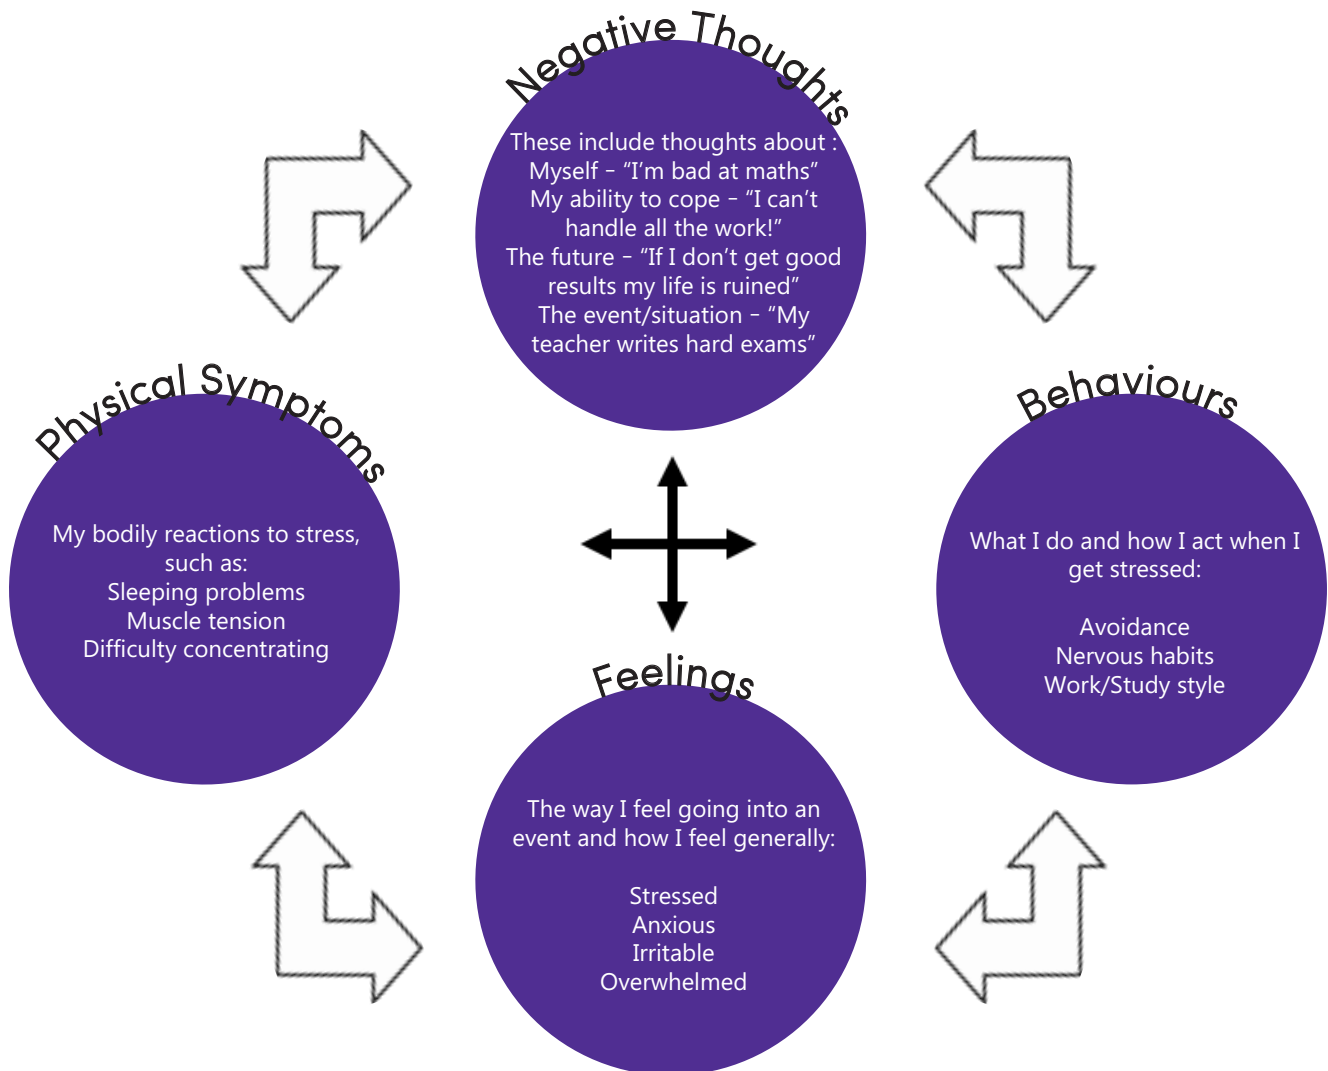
Negative Thoughts

These include thoughts about :
Myself - “I’m bad at maths”
My ability to cope - “I can’t handle all the work!”
The future - “If I don’t get good results my life is ruined”
The event/situation - “My teacher writes hard exams”

Physical Symptoms

My bodily reactions to stress, such as:
Sleeping problems
Muscle tension
Difficulty concentrating

Behaviours

What I do and how I act when I get stressed:

Avoidance
Nervous habits
Work/Study style

Feelings

The way I feel going into an event and how I feel generally:

Stressed
Anxious
Irritable
Overwhelmed